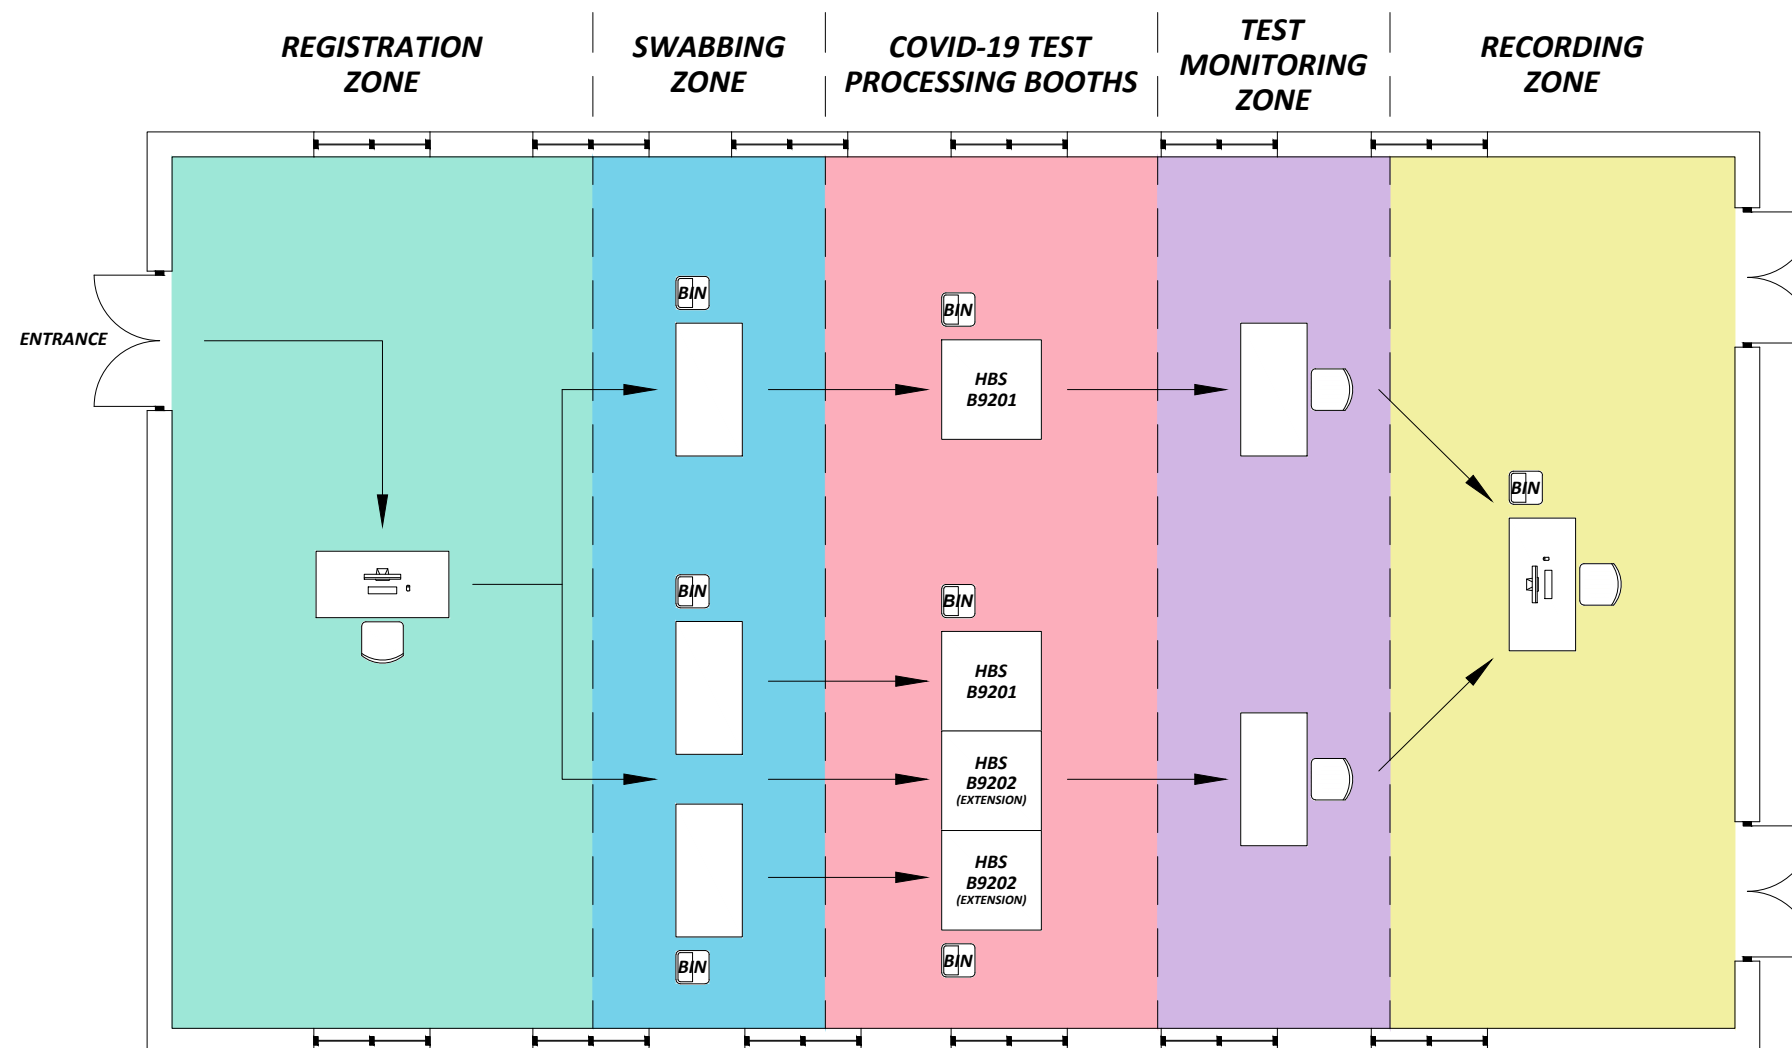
REGISTRATION ZONE

SWABBING ZONE

COVID-19 TEST PROCESSING BOOTHS

TEST MONITORING ZONE

RECORDING ZONE

ENTRANCE

BIN

BIN

HBS B9201

BIN

BIN

BIN

HBS B9201

HBS B9202 (EXTENSION)

HBS B9202 (EXTENSION)

BIN

BIN